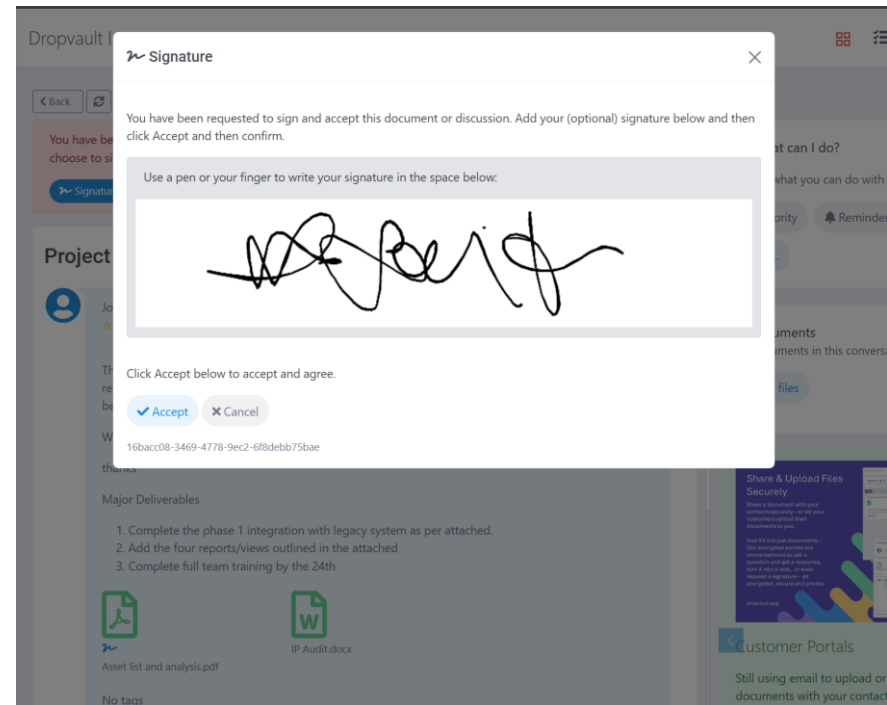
Dropvault I

Signature

You have been requested to sign and accept this document or discussion. Add your (optional) signature below and then click Accept and then confirm.

Use a pen or your finger to write your signature in the space below:

Click Accept below to accept and agree.

Accept   Cancel

16bacc08-3469-4778-9ec2-6f8debb75bae

Back

You have be
choose to si

Signature

Project

Jo

Th
re
be

W

thanks

Major Deliverables

1. Complete the phase 1 integration with legacy system as per attached.
2. Add the four reports/views outlined in the attached
3. Complete full team training by the 24th

Asset list and analysis.pdf

IP Audit.docx

No tags

at can I do?

what you can do with

ority   Reminder

uments
ments in this conversa

files

Share & Upload Files Securely

Customer Portals

Still using email to upload or documents with your contact